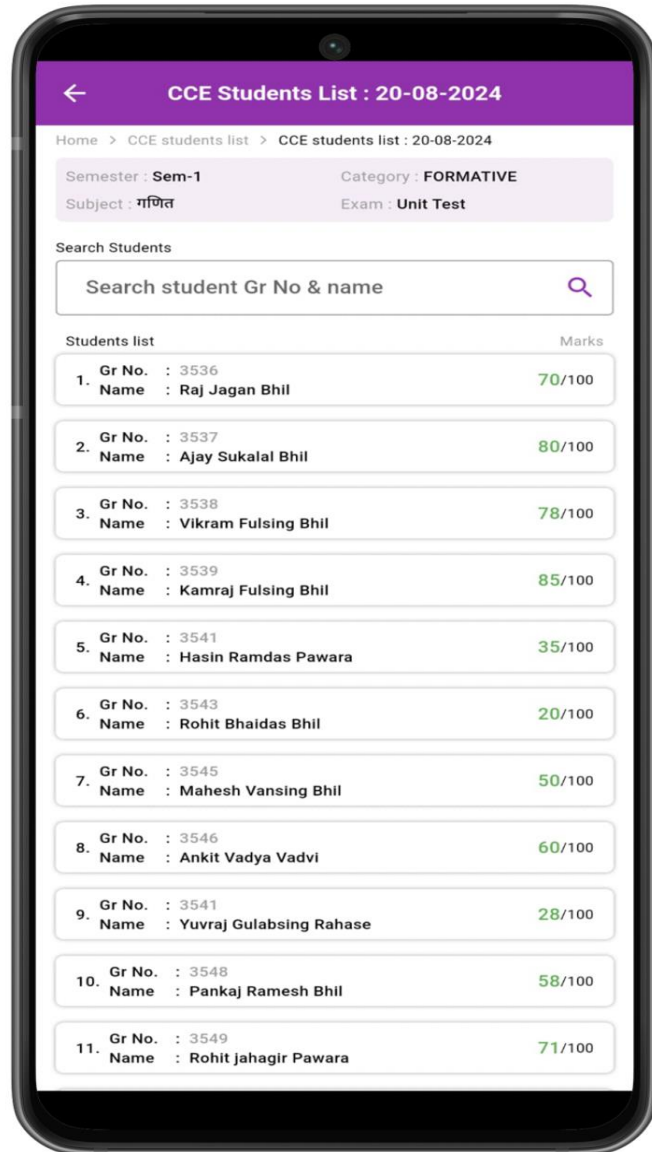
← CCE Students List : 20-08-2024

Home > CCE students list > CCE students list : 20-08-2024

Semester : Sem-1
Category : FORMATIVE
Subject : गणित
Exam : Unit Test

Search Students

Search student Gr No & name

Students list
Marks

1. Gr No. : 3536
Name : Raj Jagan Bhil
70/100

2. Gr No. : 3537
Name : Ajay Sukalal Bhil
80/100

3. Gr No. : 3538
Name : Vikram Fulsing Bhil
78/100

4. Gr No. : 3539
Name : Kamraj Fulsing Bhil
85/100

5. Gr No. : 3541
Name : Hasin Ramdas Pawara
35/100

6. Gr No. : 3543
Name : Rohit Bhaidas Bhil
20/100

7. Gr No. : 3545
Name : Mahesh Vansing Bhil
50/100

8. Gr No. : 3546
Name : Ankit Vadya Vadvi
60/100

9. Gr No. : 3541
Name : Yuvraj Gulabsing Rahase
28/100

10. Gr No. : 3548
Name : Pankaj Ramesh Bhil
58/100

11. Gr No. : 3549
Name : Rohit jahagir Pawara
71/100